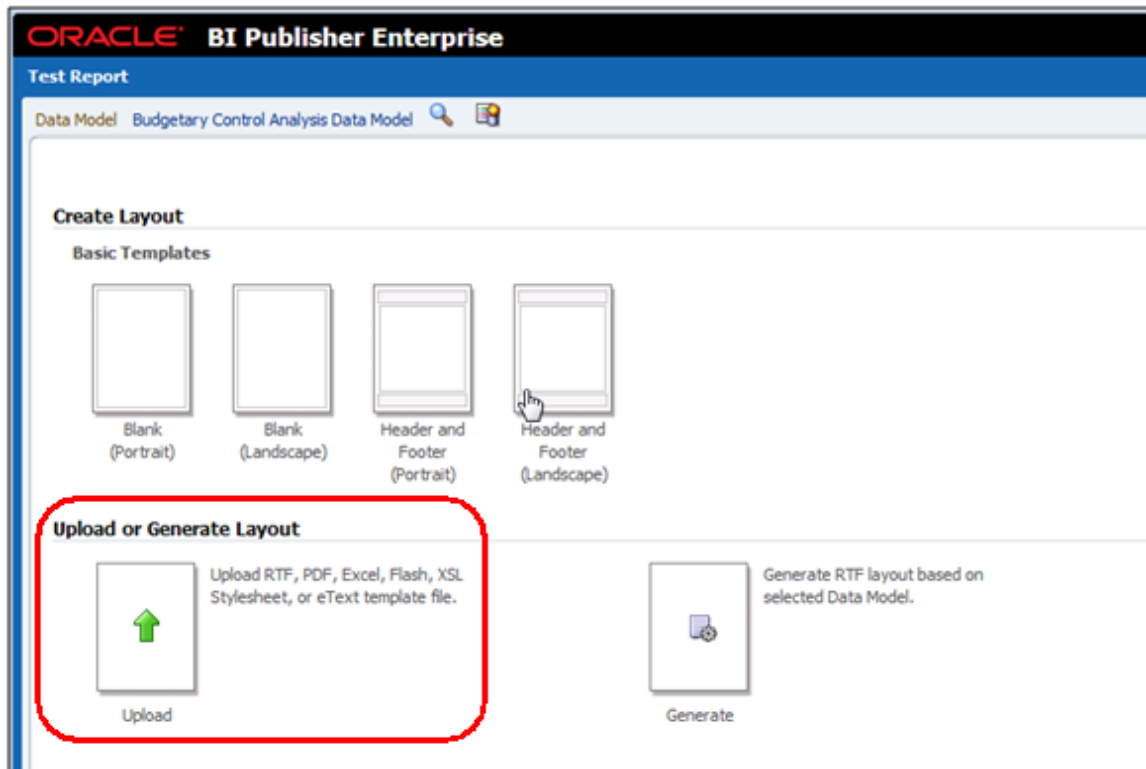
ORACLE BI Publisher Enterprise

Test Report

Data Model Budgetary Control Analysis Data Model

Create Layout

Basic Templates

Blank (Portrait)

Blank (Landscape)

Header and Footer (Portrait)

Header and Footer (Landscape)

Upload or Generate Layout

Upload RTF, PDF, Excel, Flash, XSL Stylesheet, or eText template file.

Upload

Generate RTF layout based on selected Data Model.

Generate